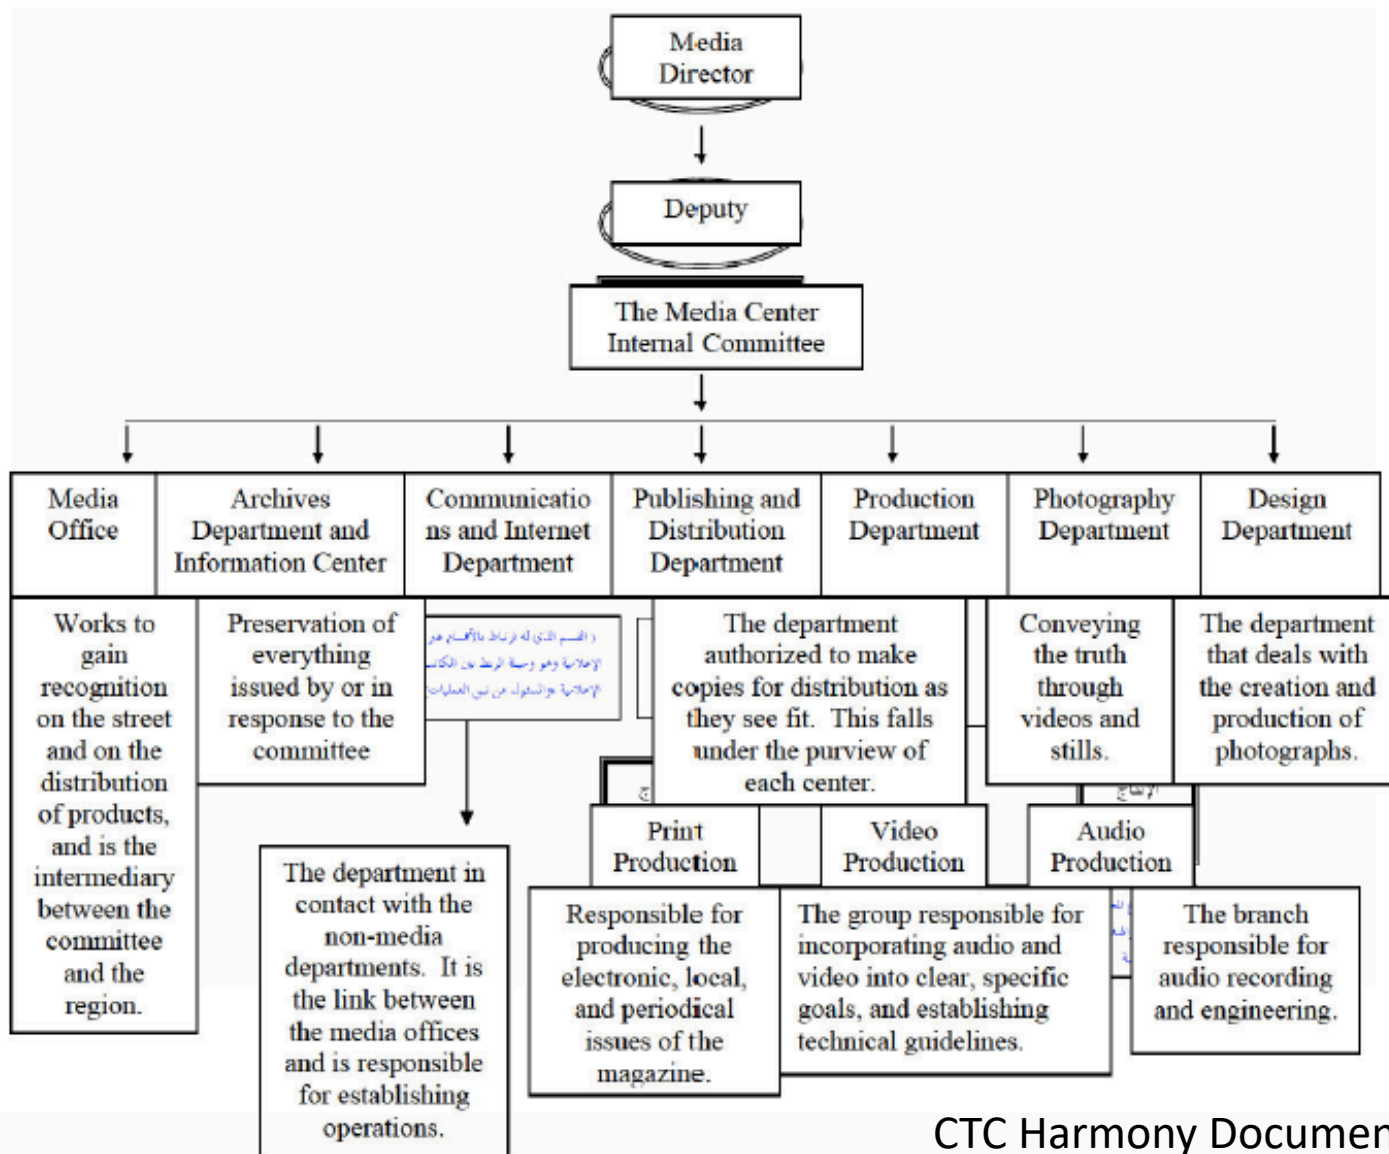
Media Director

Deputy

The Media Center Internal Committee

Media Office

Archives Department and Information Center

Communications and Internet Department

Publishing and Distribution Department

Production Department

Photography Department

Design Department

Works to gain recognition on the street and on the distribution of products, and is the intermediary between the committee and the region.

Preservation of everything issued by or in response to the committee

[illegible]

The department authorized to make copies for distribution as they see fit. This falls under the purview of each center.

Conveying the truth through videos and stills.

The department that deals with the creation and production of photographs.

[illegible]

Print Production

Video Production

Audio Production

The department in contact with the non-media departments. It is the link between the media offices and is responsible for establishing operations.

Responsible for producing the electronic, local, and periodical issues of the magazine.

The group responsible for incorporating audio and video into clear, specific goals, and establishing technical guidelines.

The branch responsible for audio recording and engineering.

CTC Harmony Documen